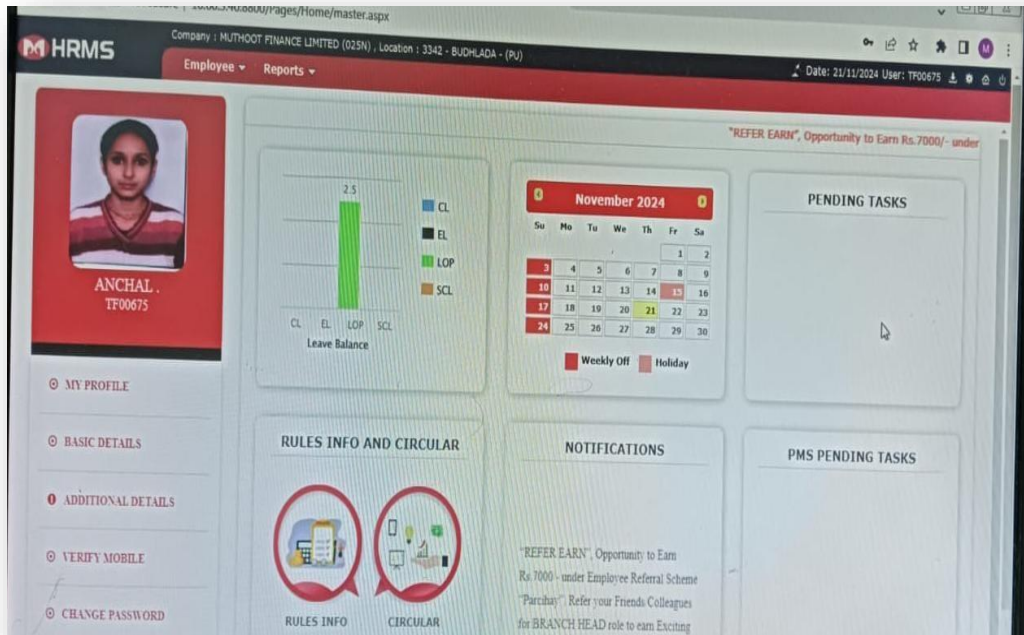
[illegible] | 10.00.340.8800/Pages/Home/master.aspx

HRMS

Company : MUTHOOT FINANCE LIMITED (025N) , Location : 3342 - BUDHLADA - (PU)

Employee ▾ Reports ▾

Date: 21/11/2024 User: TF00675

"REFER EARN", Opportunity to Earn Rs.7000/- under

ANCHAL .
TF00675

2.5

CL
EL
LOP
SCL

CL EL LOP SCL
Leave Balance

November 2024

| Su | Mo | Tu | We | Th | Fr | Sa |
|---|---|---|---|---|---|---|
| | | | | | 1 | 2 |
| 3 | 4 | 5 | 6 | 7 | 8 | 9 |
| 10 | 11 | 12 | 13 | 14 | 15 | 16 |
| 17 | 18 | 19 | 20 | 21 | 22 | 23 |
| 24 | 25 | 26 | 27 | 28 | 29 | 30 |

Weekly Off Holiday

PENDING TASKS

MY PROFILE

BASIC DETAILS

ADDITIONAL DETAILS

VERIFY MOBILE

CHANGE PASSWORD

RULES INFO AND CIRCULAR

RULES INFO CIRCULAR

NOTIFICATIONS

"REFER EARN", Opportunity to Earn Rs.7000/- under Employee Referral Scheme "Parchay". Refer your Friends Colleagues for BRANCH HEAD role to earn Exciting

PMS PENDING TASKS